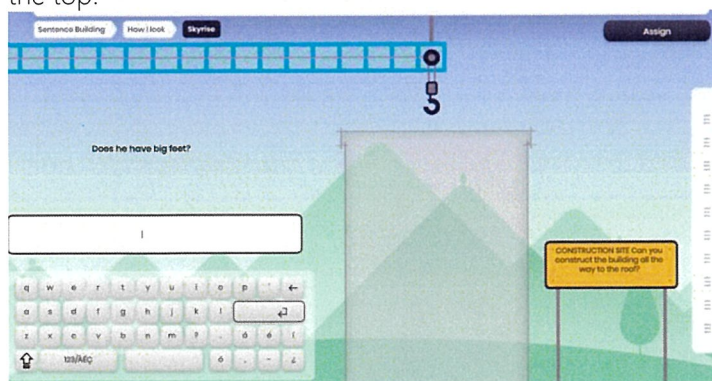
the top.

Sentence Building | How I look | Skyrise

Assign

Does he have big feet?

CONSTRUCTION SITE Can you construct the building all the way to the roof?

q w e r t y u i o p ←
a s d f g h j k l ⏎
z x c v b n m á é í
⇧ 123/ÁÉÇ ó ú ¿